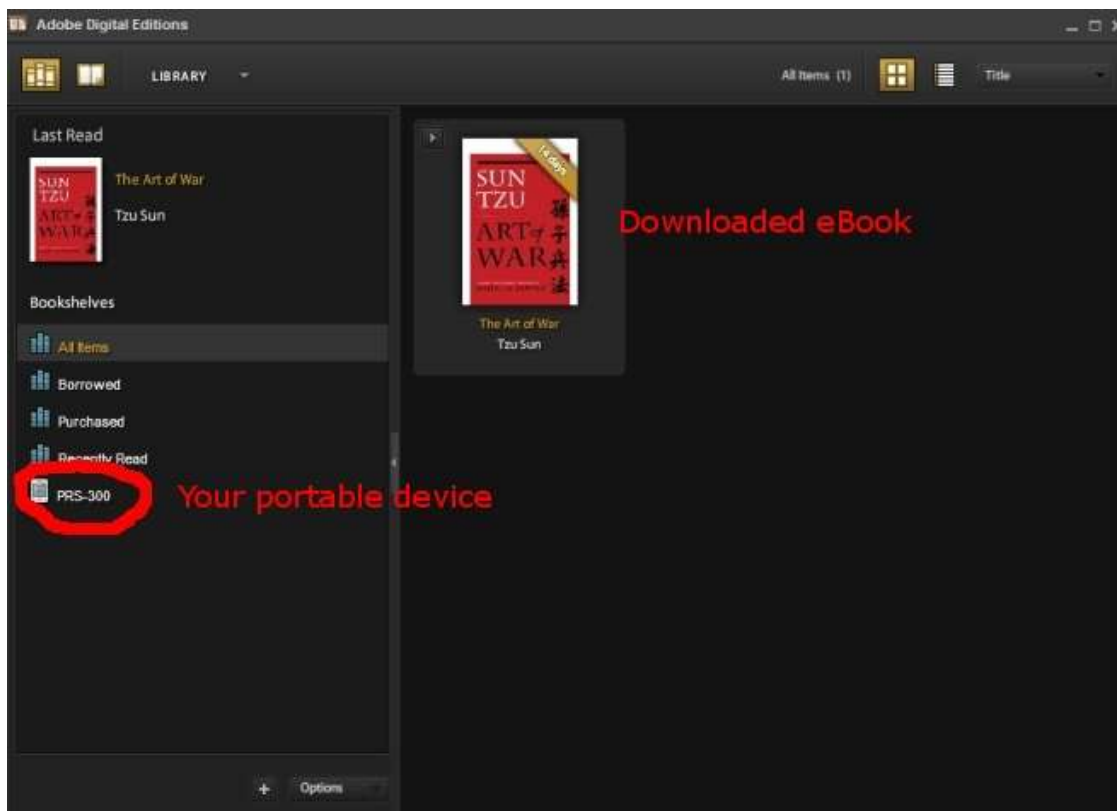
Adobe Digital Editions

LIBRARY

All Items (1)

Title

Last Read

SUN TZU ART of WAR

The Art of War

Tzu Sun

Bookshelves

All Items

Borrowed

Purchased

Recently Read

PRS-300

Your portable device

14 days

SUN TZU ART of WAR 孫子兵法

The Art of War

Tzu Sun

Downloaded eBook

+ Options